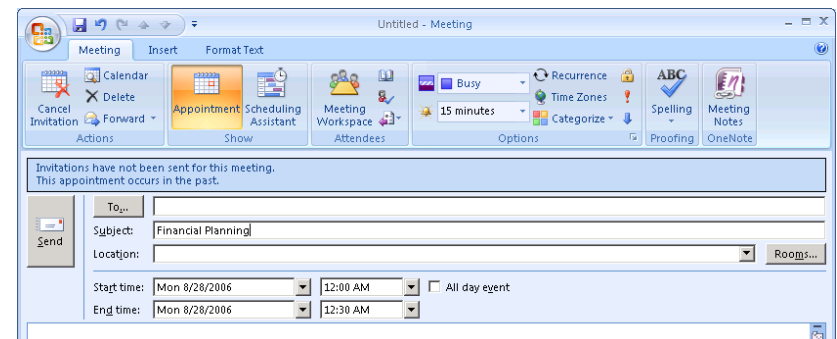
Untitled - Meeting

Meeting Insert Format Text

Cancel Invitation
Calendar
Delete
Forward
Actions

Appointment
Scheduling Assistant
Show

Meeting Workspace
Attendees

Busy
15 minutes
Recurrence
Time Zones
Categorize
Options

ABC
Spelling
Proofing

Meeting Notes
OneNote

Invitations have not been sent for this meeting.
This appointment occurs in the past.

Send
To...
Subject: Financial Planning
Location:
Rooms...
Start time: Mon 8/28/2006 12:00 AM All day event
End time: Mon 8/28/2006 12:30 AM